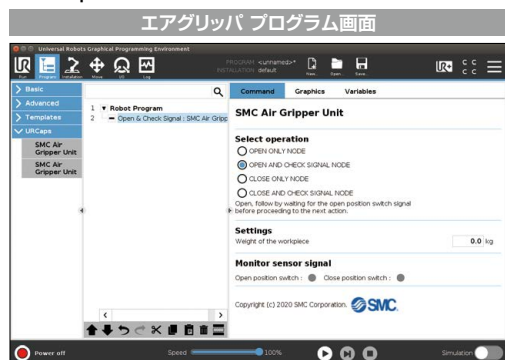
エアグリッパ プログラム画面

Universal Robots Graphical Programming Environment

Run Program Installation Move I/O Log

PROGRAM <unnamed>* INSTALLATION default

New... Open... Save...

C C C C

Basic

Advanced

Templates

URCaps

SMC Air Gripper Unit

SMC Air Gripper Unit

1 Robot Program

2 Open & Check Signal : SMC Air Gripp

Command Graphics Variables

SMC Air Gripper Unit

Select operation

OPEN ONLY NODE

OPEN AND CHECK SIGNAL NODE

CLOSE ONLY NODE

CLOSE AND CHECK SIGNAL NODE

Open, follow by waiting for the open position switch signal before proceeding to the next action.

Settings

Weight of the workpiece 0.0 kg

Monitor sensor signal

Open position switch : Close position switch :

Copyright (c) 2020 SMC Corporation. SMC

Power off

Speed 100%

Simulation